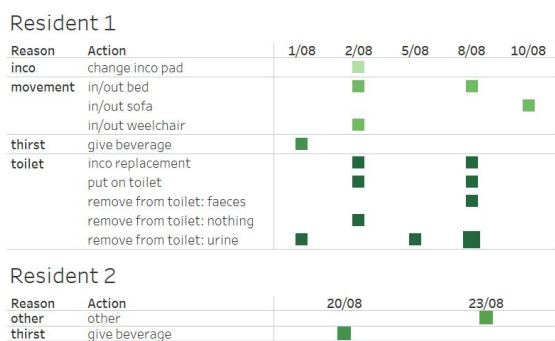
Resident 1

| Reason | Action | 1/08 | 2/08 | 5/08 | 8/08 | 10/08 |
|---|---|---|---|---|---|---|
| inco | change inco pad | | | | | |
| movement | in/out bed | | | | | |
| | in/out sofa | | | | | |
| | in/out weelchair | | | | | |
| thirst | give beverage | | | | | |
| toilet | inco replacement | | | | | |
| | put on toilet | | | | | |
| | remove from toilet: faeces | | | | | |
| | remove from toilet: nothing | | | | | |
| | remove from toilet: urine | | | | | |

Resident 2

| Reason | Action | 20/08 | 23/08 |
|---|---|---|---|
| other | other | | |
| thirst | give beverage | | |